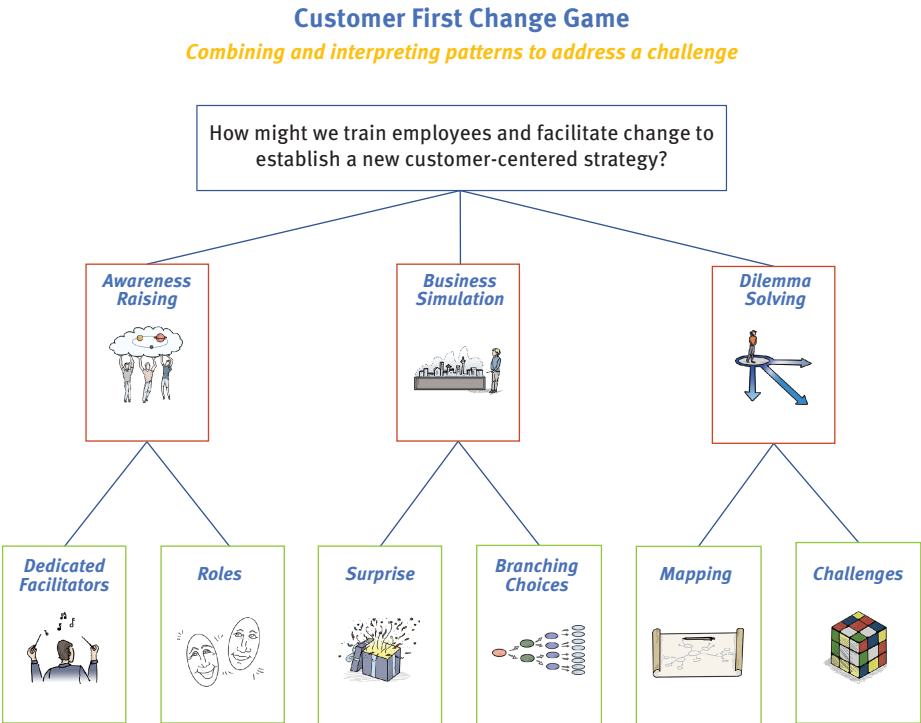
Customer First Change Game

Combining and interpreting patterns to address a challenge

How might we train employees and facilitate change to establish a new customer-centered strategy?

Awareness Raising

Business Simulation

Dilemma Solving

Dedicated Facilitators

Roles

Surprise

Branching Choices

Mapping

Challenges